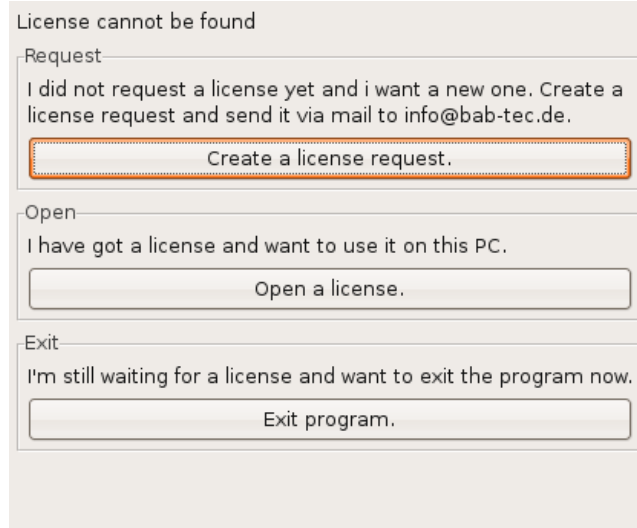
License cannot be found

Request

I did not request a license yet and i want a new one. Create a license request and send it via mail to info@bab-tec.de.

Create a license request.

Open

I have got a license and want to use it on this PC.

Open a license.

Exit

I'm still waiting for a license and want to exit the program now.

Exit program.